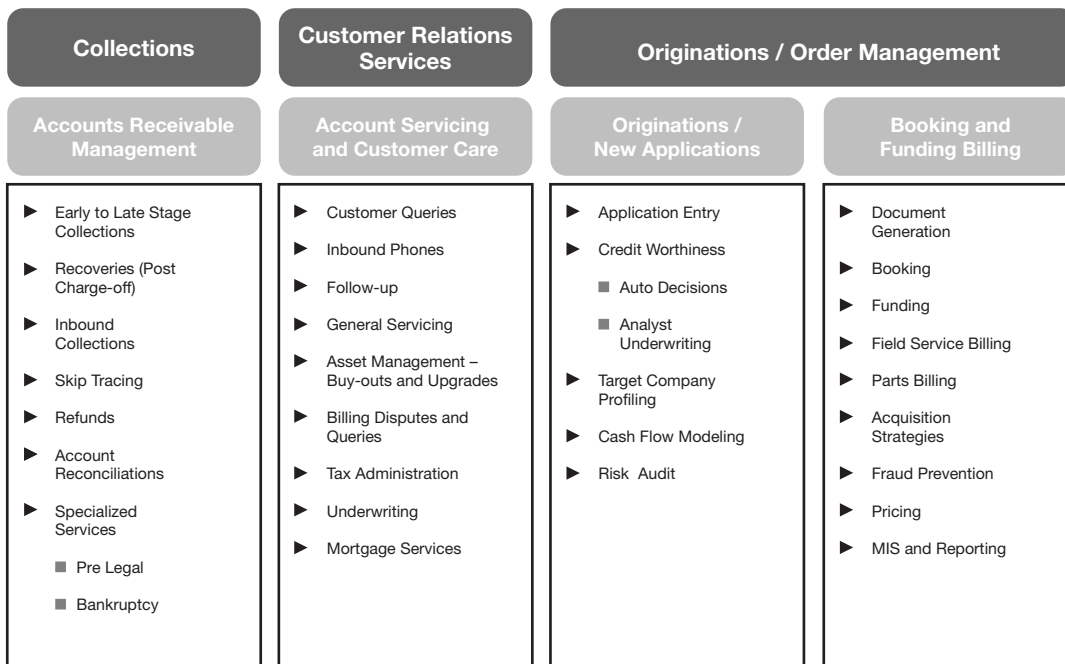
Collections

Accounts Receivable Management

- Early to Late Stage Collections
- Recoveries (Post Charge-off)
- Inbound Collections
- Skip Tracing
- Refunds
- Account Reconciliations
- Specialized Services
  - Pre Legal
  - Bankruptcy

Customer Relations Services

Account Servicing and Customer Care

- Customer Queries
- Inbound Phones
- Follow-up
- General Servicing
- Asset Management – Buy-outs and Upgrades
- Billing Disputes and Queries
- Tax Administration
- Underwriting
- Mortgage Services

Originations / Order Management

Originations / New Applications

- Application Entry
- Credit Worthiness
  - Auto Decisions
  - Analyst Underwriting
- Target Company Profiling
- Cash Flow Modeling
- Risk Audit

Booking and Funding Billing

- Document Generation
- Booking
- Funding
- Field Service Billing
- Parts Billing
- Acquisition Strategies
- Fraud Prevention
- Pricing
- MIS and Reporting